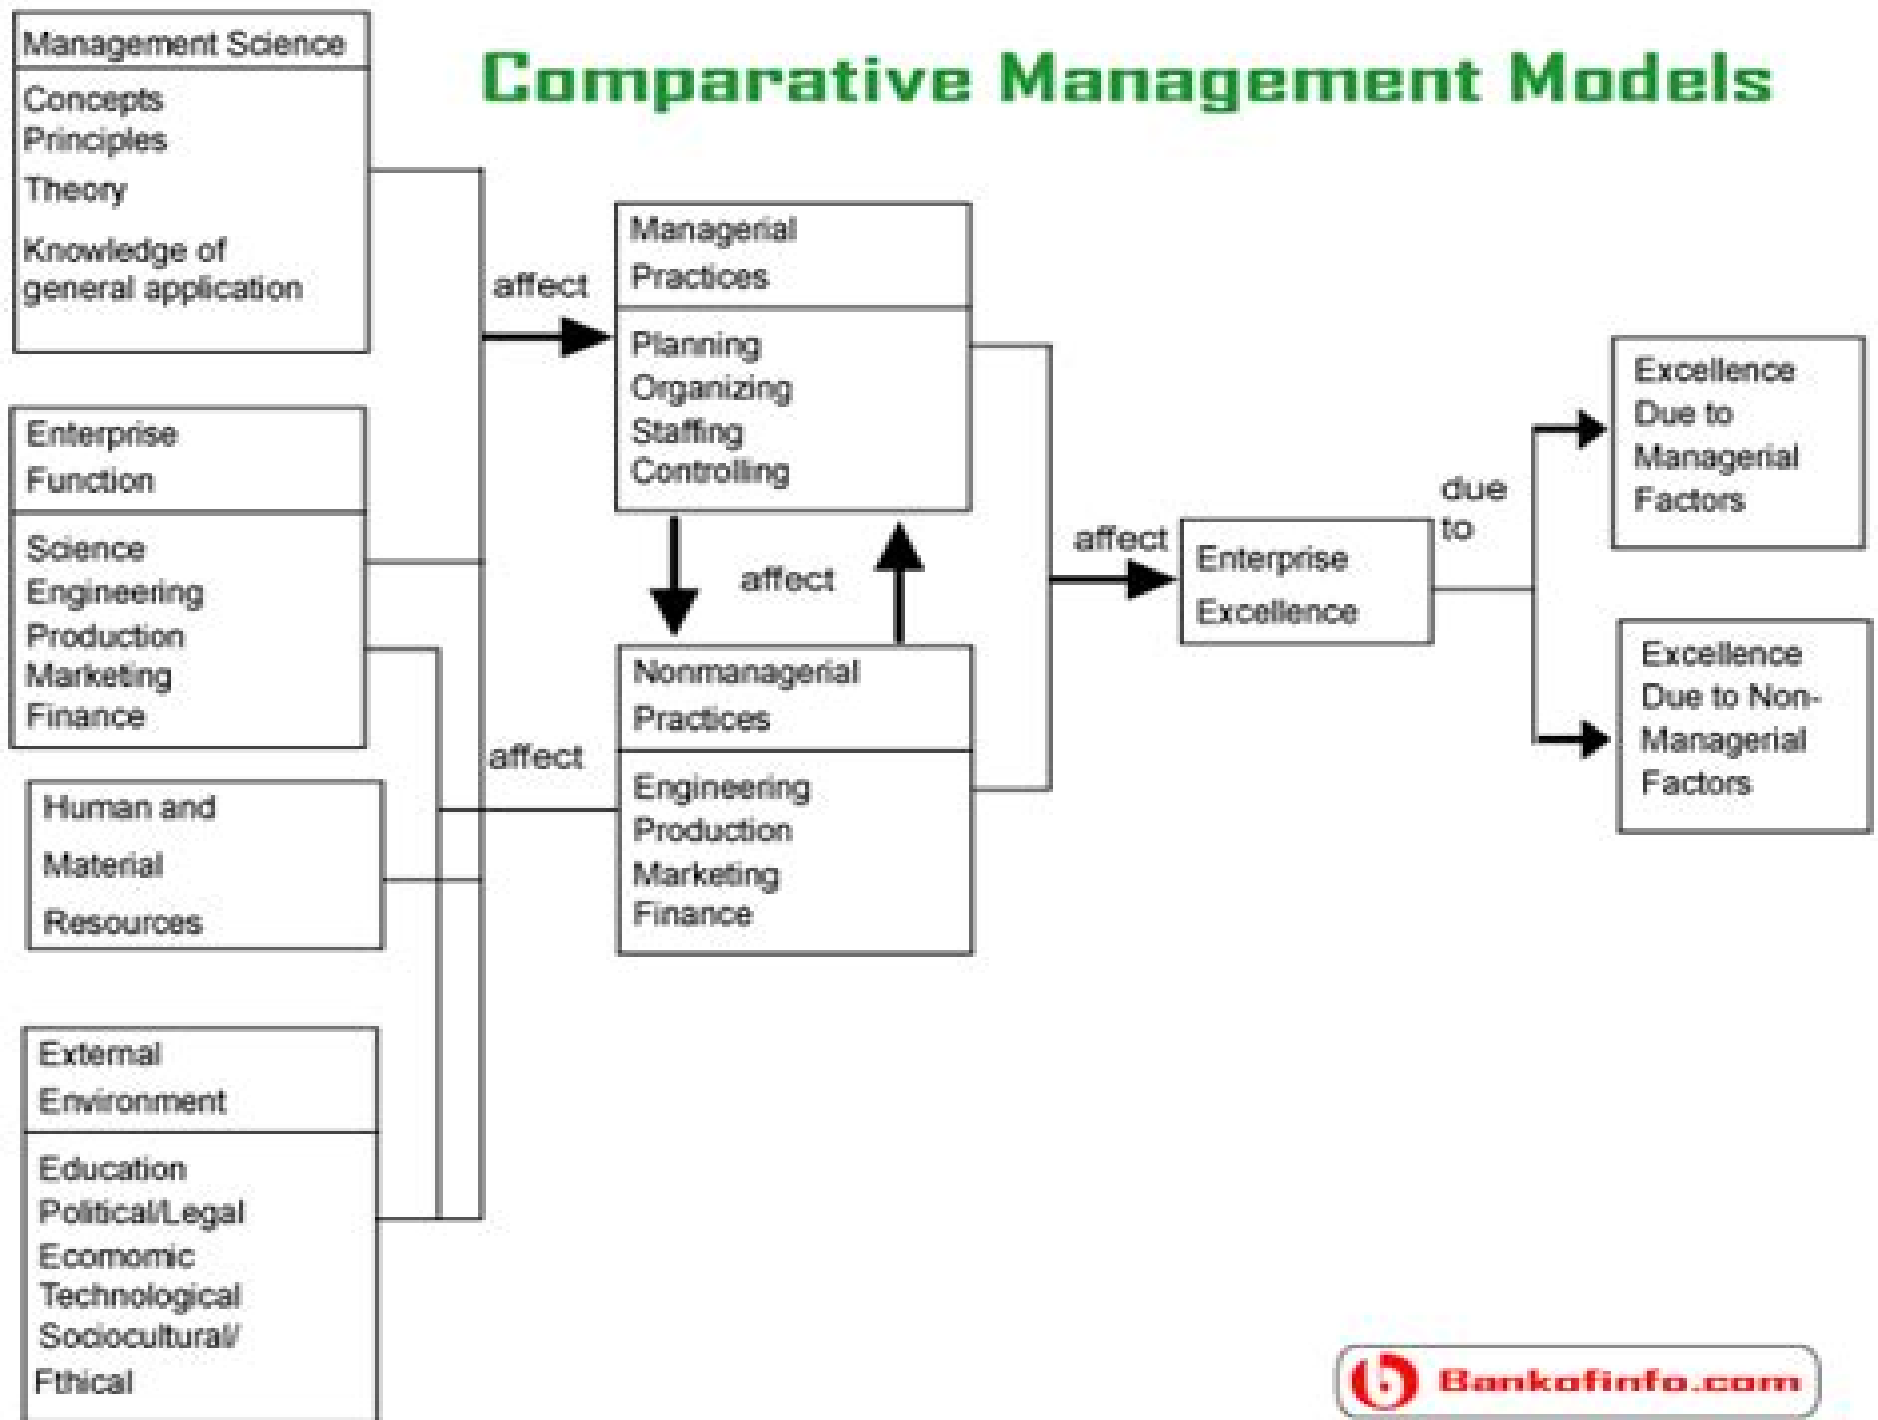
Comparative Management Models

Management Science

Concepts
Principles
Theory
Knowledge of general application

Enterprise Function

Science
Engineering
Production
Marketing
Finance

Human and Material Resources

External Environment

Education
Political/Legal
Ecomomic
Technological
Sociocultural/
Fthical

affect

affect

Managerial Practices

Planning
Organizing
Staffing
Controlling

affect

Nonmanagerial Practices

Engineering
Production
Marketing
Finance

affect

Enterprise Excellence

due to

Excellence Due to Managerial Factors

Excellence Due to Non-Managerial Factors

Bankofinfo.com